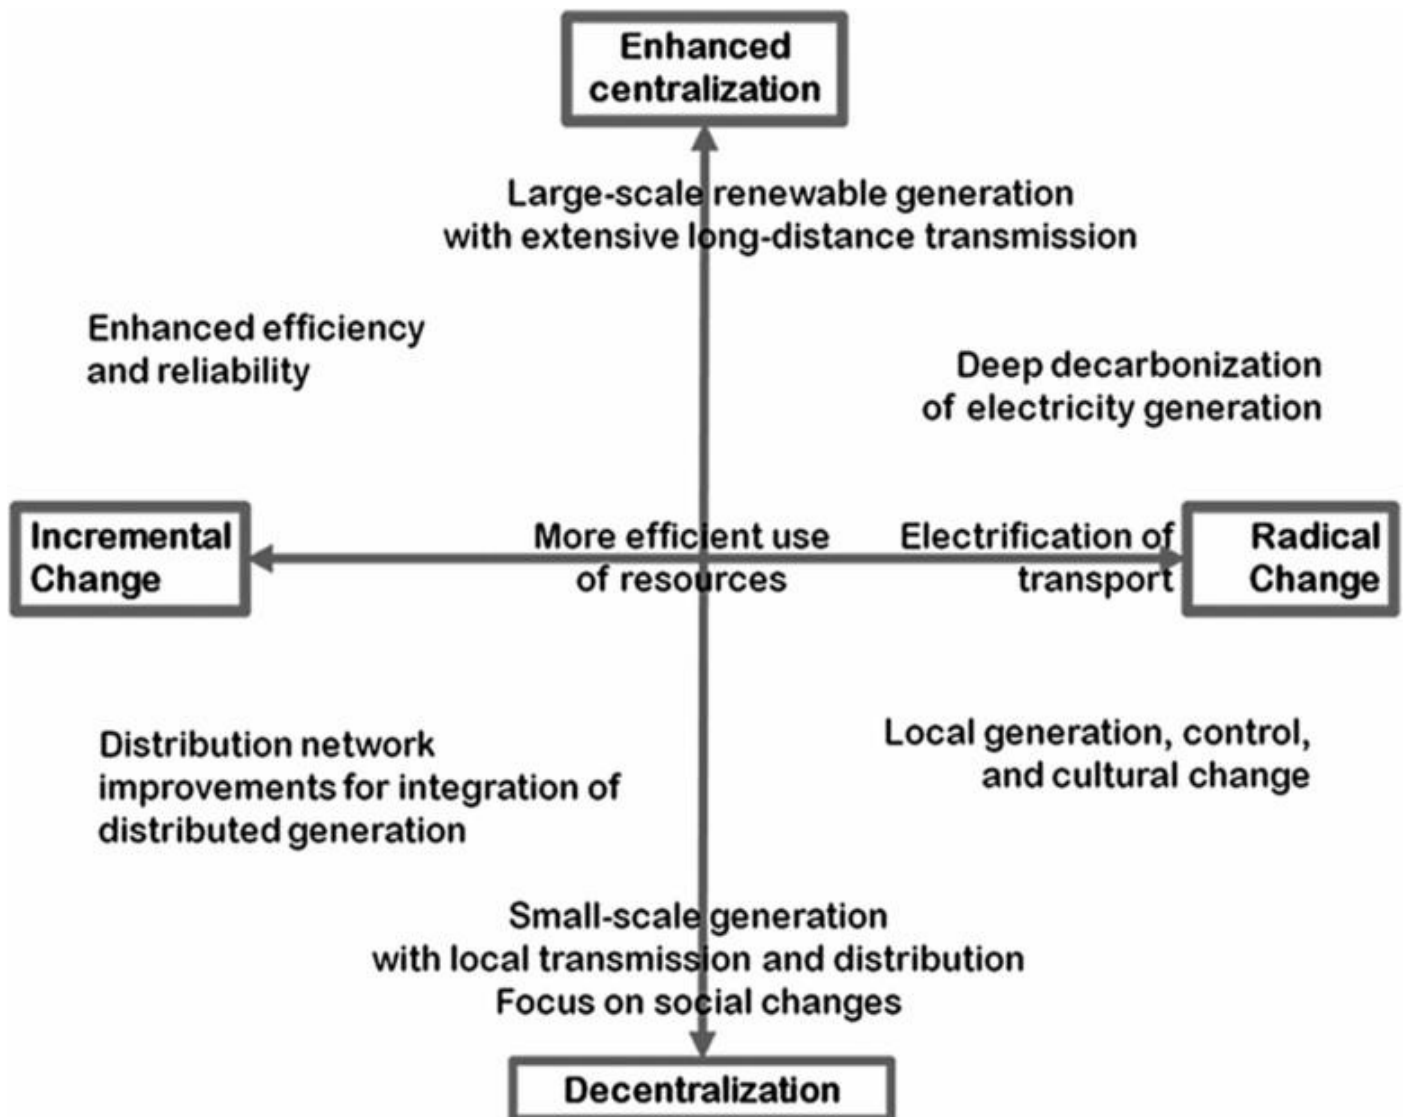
Enhanced centralization

Large-scale renewable generation with extensive long-distance transmission

Enhanced efficiency and reliability

Deep decarbonization of electricity generation

Incremental Change

More efficient use of resources

Electrification of transport

Radical Change

Distribution network improvements for integration of distributed generation

Local generation, control, and cultural change

Small-scale generation with local transmission and distribution
Focus on social changes

Decentralization